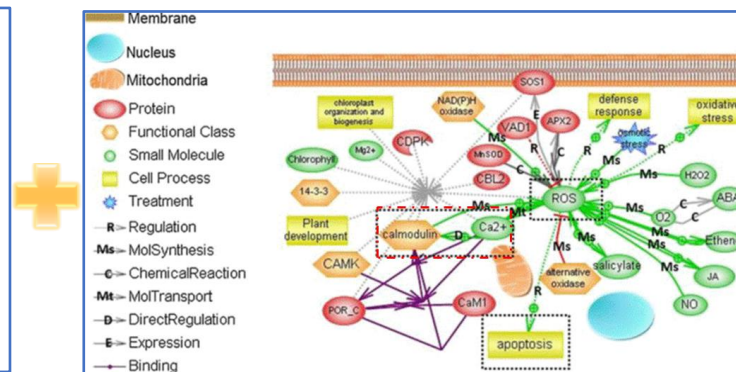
Membrane
Nucleus
Mitochondria
Protein
Functional Class
Small Molecule
Cell Process
Treatment
R Regulation
Ms MolSynthesis
C ChemicalReaction
Mt MolTransport
D DirectRegulation
E Expression
Binding

SOS1
NAD(P)H oxidase
chloroplast organization and biogenesis
defense response
oxidative stress
VAD1
APX2
osmotic stress
Mg2+
CDPK
Chlorophyll
MnSOD
CBL2
14-3-3
ROS
H2O2
ABA
O2
Plant development
calmodulin
Ca2+
Ethene
CAMK
salicylate
alternative oxidase
JA
NO
POR_C
CaM1
apoptosis
R
E
Ms
C
Ms
Mt
D
Ms
Ms
Ms
Ms
Ms
C
C
R
R